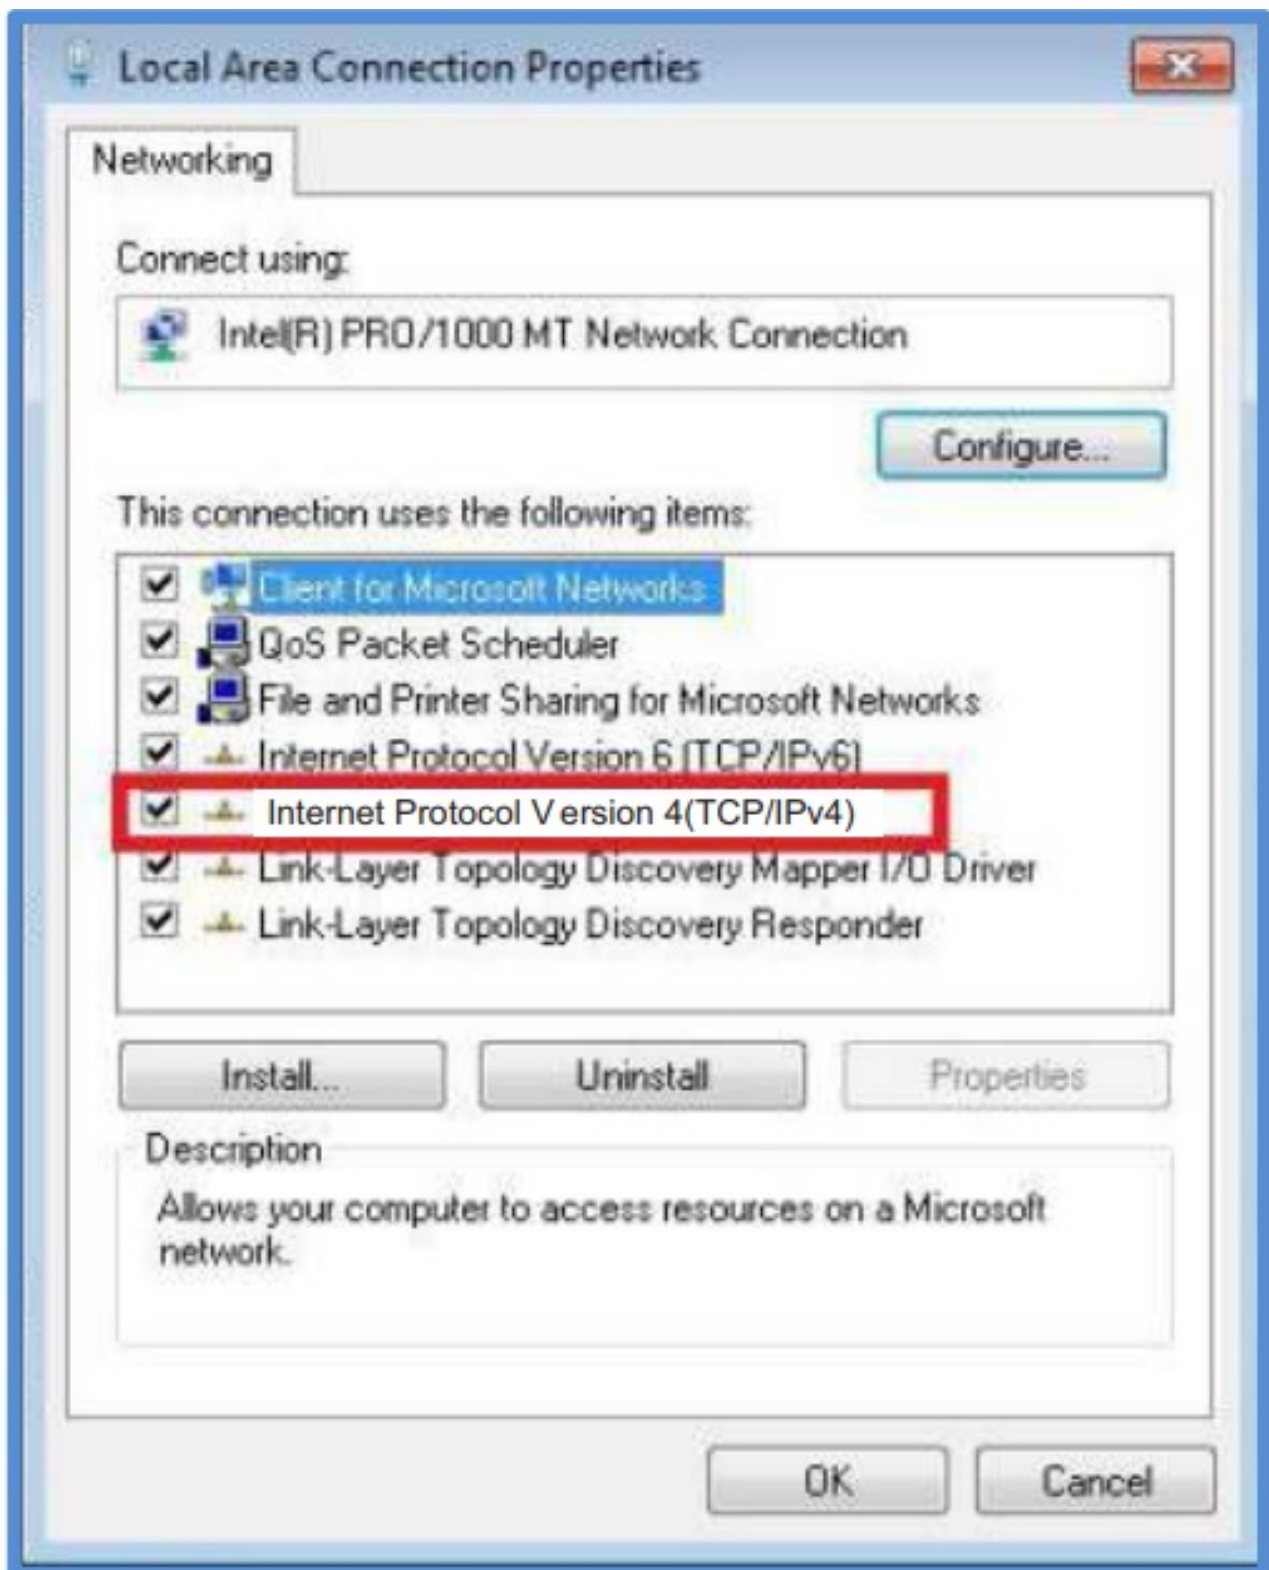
Local Area Connection Properties

Networking

Connect using:

Intel(R) PRO/1000 MT Network Connection

Configure...

This connection uses the following items:

Client for Microsoft Networks
QoS Packet Scheduler
File and Printer Sharing for Microsoft Networks
Internet Protocol Version 6 (TCP/IPv6)
Internet Protocol V ersion 4(TCP/IPv4)
Link-Layer Topology Discovery Mapper I/O Driver
Link-Layer Topology Discovery Responder

Install...
Uninstall
Properties

Description

Allows your computer to access resources on a Microsoft network.

OK
Cancel